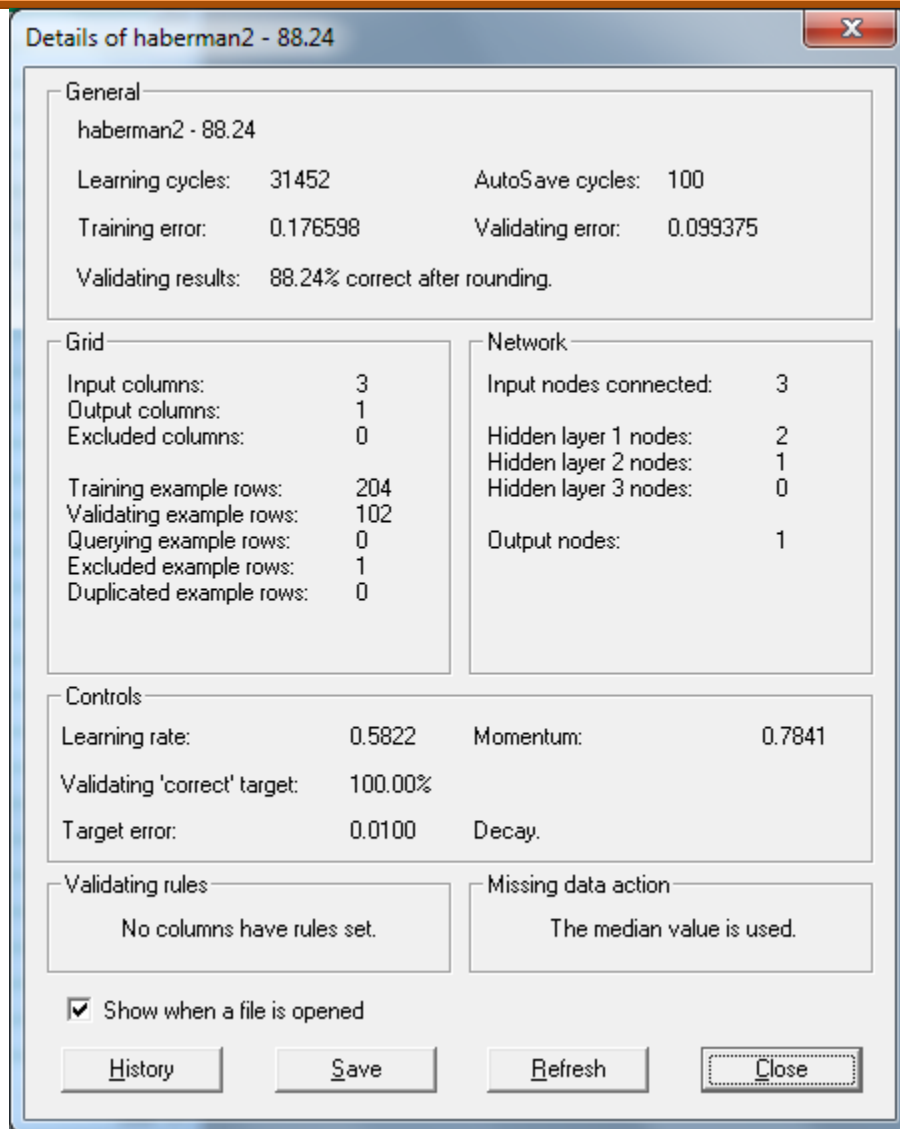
Details of haberman2 - 88.24

General

haberman2 - 88.24

Learning cycles: 31452

AutoSave cycles: 100

Training error: 0.176598

Validating error: 0.099375

Validating results: 88.24% correct after rounding.

Grid

| | |
|---|---|
| Input columns: | 3 |
| Output columns: | 1 |
| Excluded columns: | 0 |
| Training example rows: | 204 |
| Validating example rows: | 102 |
| Querying example rows: | 0 |
| Excluded example rows: | 1 |
| Duplicated example rows: | 0 |

Network

| | |
|---|---|
| Input nodes connected: | 3 |
| Hidden layer 1 nodes: | 2 |
| Hidden layer 2 nodes: | 1 |
| Hidden layer 3 nodes: | 0 |
| Output nodes: | 1 |

Controls

Learning rate: 0.5822

Momentum: 0.7841

Validating 'correct' target: 100.00%

Target error: 0.0100

Decay.

Validating rules

No columns have rules set.

Missing data action

The median value is used.

Show when a file is opened

History

Save

Refresh

Close